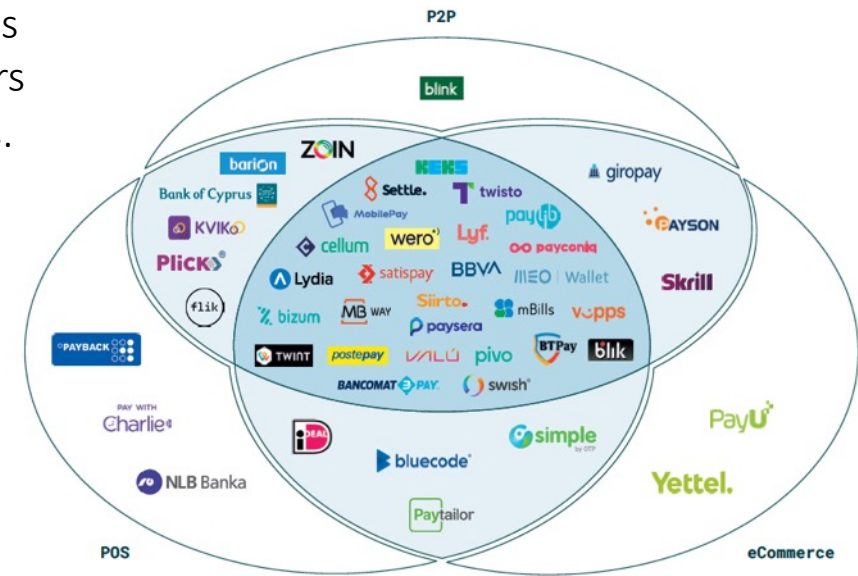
s
rs
.

P2P

blink

barion
ZOIN
Bank of Cyprus
KVIKO
Plick
flik

KEKS
Settle.
twisto
MobilePay
payup
cellum
wero
Lyf
payconiq
Lydia
satispay
BBVA
MEO Wallet
bizum
MB WAY
Siirto.
mBills
vipps
paysera
TWINT
postepay
VALÚ
pivo
BTPay
blik
BANCOMAT PAY
swish

giropay
PAYSON
Skrill

PAYBACK
PAY WITH Charlie
NLB Banka

iDEAL
bluecode
simple by OTP
Paytailor

PayU
Yettel.

POS
eCommerce